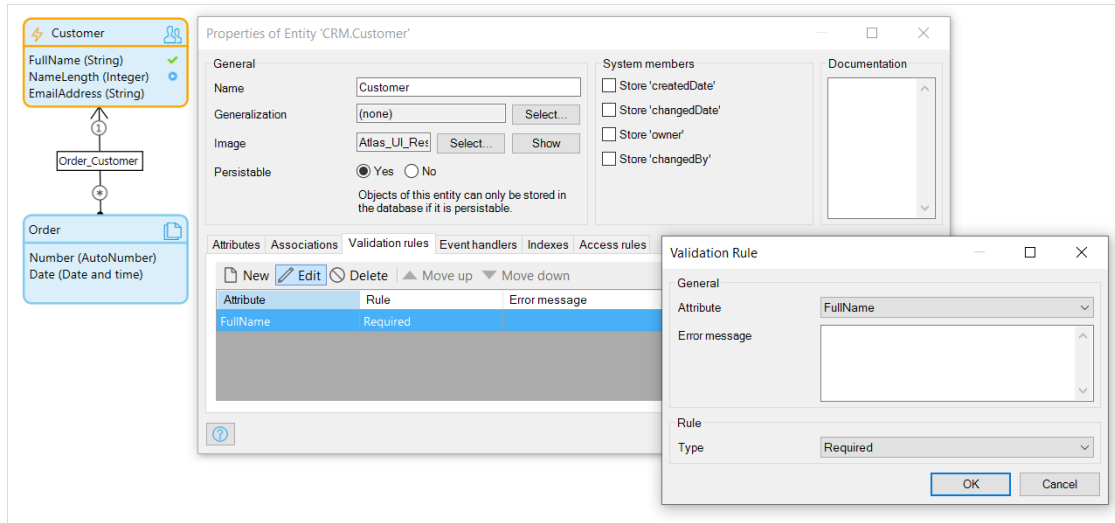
Customer
FullName (String)
NameLength (Integer)
EmailAddress (String)

1
Order_Customer
*

Order
Number (AutoNumber)
Date (Date and time)

Properties of Entity 'CRM.Customer'

General
Name Customer
Generalization (none) Select...
Image Atlas_UI_Res Select... Show
Persistable Yes No
Objects of this entity can only be stored in the database if it is persistable.

System members
Store 'createdDate'
Store 'changedDate'
Store 'owner'
Store 'changedBy'

Documentation

Attributes Associations Validation rules Event handlers Indexes Access rules

New Edit Delete Move up Move down

| Attribute | Rule | Error message |
|---|---|---|
| FullName | Required | |

Validation Rule

General
Attribute FullName
Error message

Rule
Type Required

OK Cancel